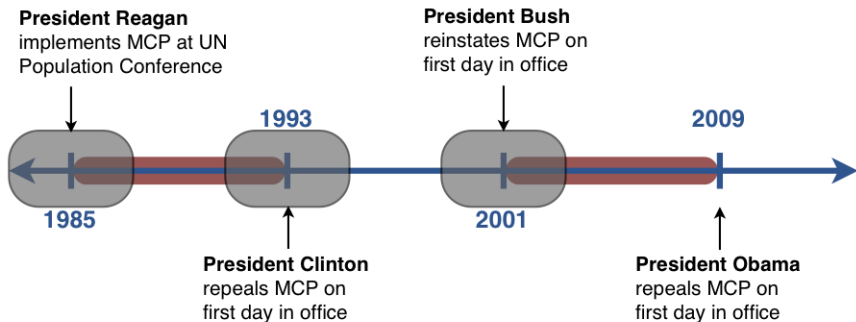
**President Reagan**
implements MCP at UN Population Conference

**President Bush**
reinstates MCP on first day in office

1993

2009

1985

2001

**President Clinton**
repeals MCP on first day in office

**President Obama**
repeals MCP on first day in office